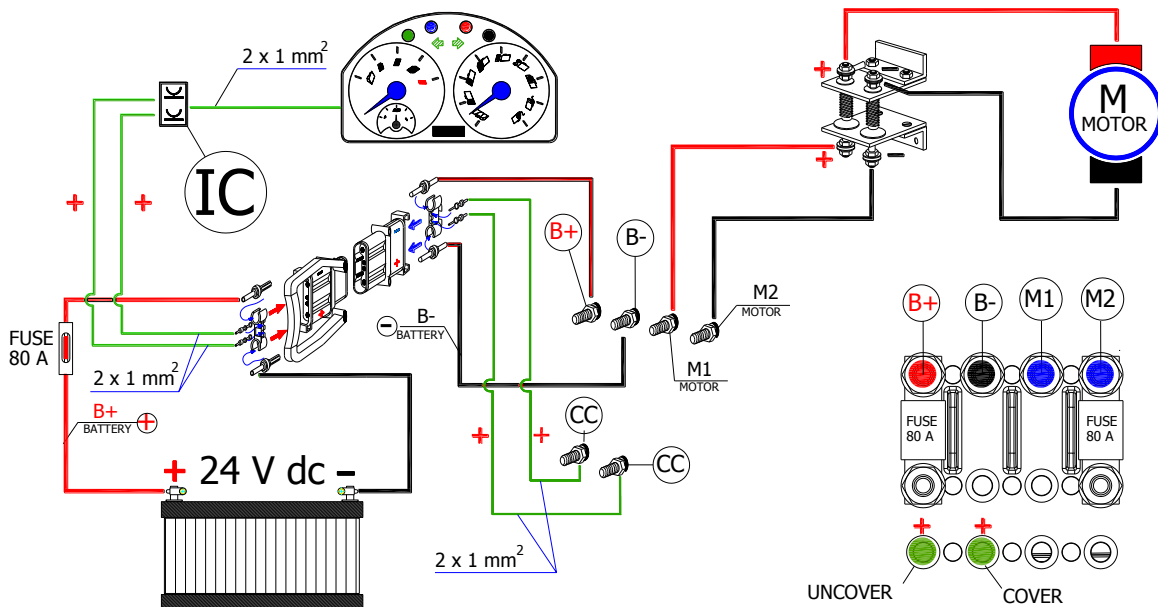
2 x 1 mm$^2$

+

M
MOTOR

+

+

+

IC

+

B+

B-

FUSE
80 A

M2
MOTOR

B-
BATTERY

2 x 1 mm$^2$

M1
MOTOR

B+

B-

M1

M2

B+
BATTERY

FUSE
80 A

FUSE
80 A

+

+

CC

CC

+ 24 V dc –

+

+

2 x 1 mm$^2$

UNCOVER

COVER